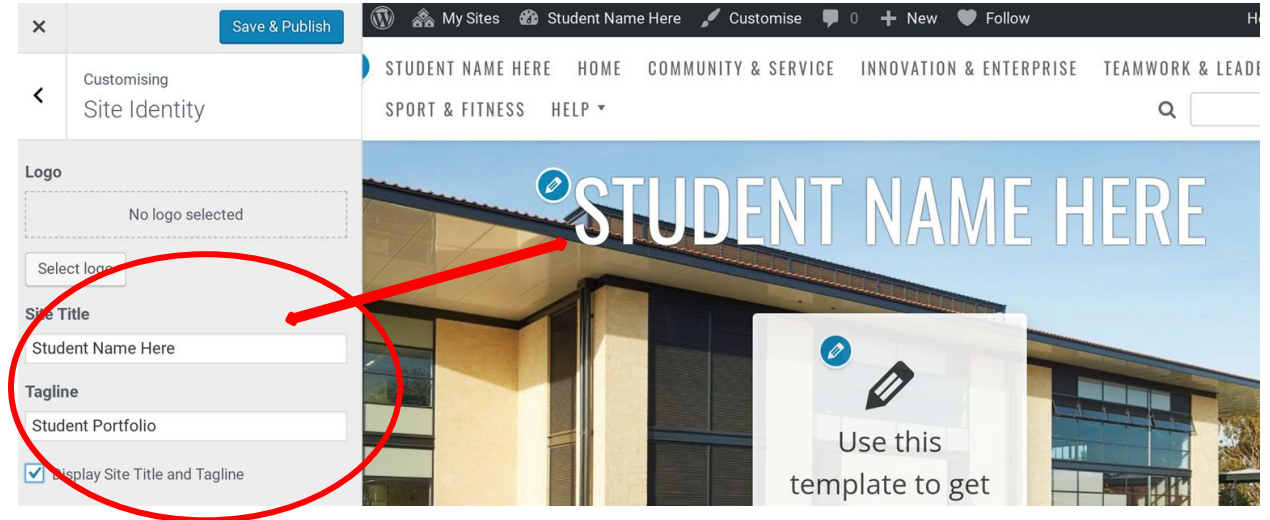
×
Save & Publish

Customising
Site Identity

Logo
No logo selected
Select logo

Site Title
Student Name Here

Tagline
Student Portfolio

Display Site Title and Tagline

My Sites Student Name Here Customise 0 New Follow H

STUDENT NAME HERE HOME COMMUNITY & SERVICE INNOVATION & ENTERPRISE TEAMWORK & LEAD
SPORT & FITNESS HELP

STUDENT NAME HERE

Use this template to get